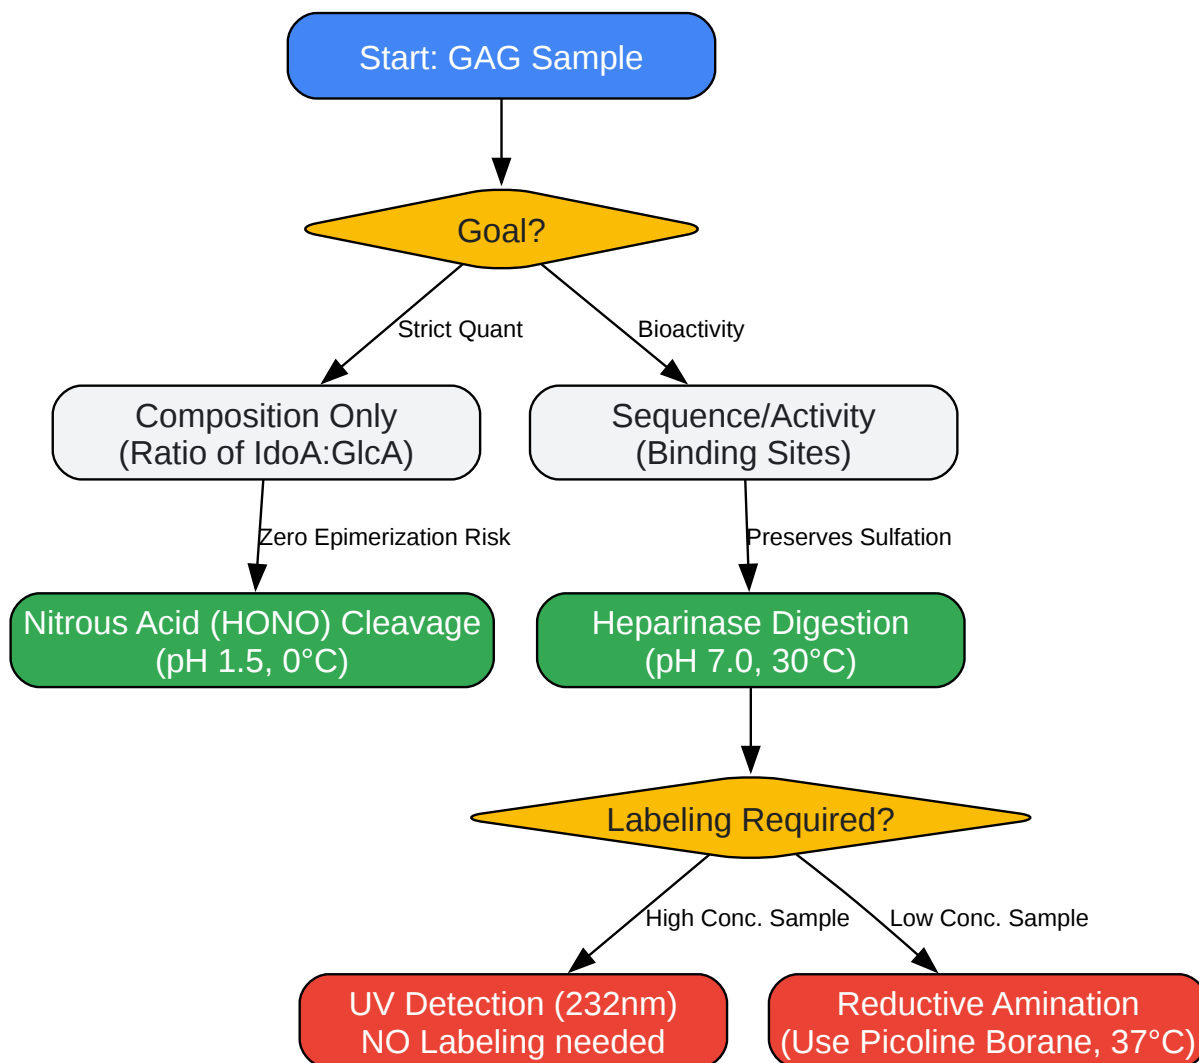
Start: GAG Sample

Goal?

Strict Quant

Bioactivity

Composition Only
(Ratio of IdoA:GlcA)

Sequence/Activity
(Binding Sites)

Zero Epimerization Risk

Preserves Sulfation

Nitrous Acid (HONO) Cleavage
(pH 1.5, 0°C)

Heparinase Digestion
(pH 7.0, 30°C)

Labeling Required?

High Conc. Sample

Low Conc. Sample

UV Detection (232nm)
NO Labeling needed

Reductive Amination
(Use Picoline Borane, 37°C)